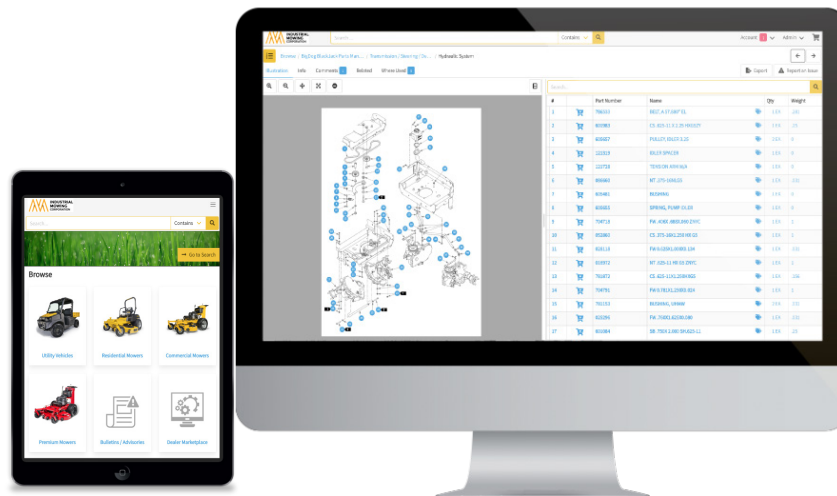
INDUSTRIAL MOWING CORPORATION

Search

Contains

Account

Admin

Browse / Big Dog Blackstone Parts Man... / Transmission / Steering / Dr... / Hydraulic System

Illustration

Info

Comments

Related

Where Used

Export

Report an Issue

Search...

| # | | Part Number | Name | | Qty | Weight |
|---|---|---|---|---|---|---|
| 1 | | 796563 | BELT, A 17.0X67 CL | | 1 EA | 20 |
| 2 | | 803983 | CS-.625-11 X 2.25 HX GR5 | | 1 EA | 4 |
| 3 | | 800357 | PULLEY, IDLER 3.25 | | 1 EA | 2 |
| 4 | | 121519 | IDLER SPACER | | 1 EA | 5 |
| 5 | | 122758 | TENSION ARM W/A | | 1 EA | 2 |
| 6 | | 800983 | NT-.375-16NL CS | | 1 EA | 100 |
| 7 | | 809461 | BUSHING | | 1 EA | 2 |
| 8 | | 805553 | SPRING, PUMP 04.00 | | 1 EA | 5 |
| 9 | | 704718 | FW-.406X.880X.090 ZNYC | | 1 EA | 1 |
| 10 | | 800860 | CS-.375-16NL 200 HX G5 | | 1 EA | 2 |
| 11 | | 800119 | FW-9.030X1.80X03.134 | | 1 EA | 100 |
| 12 | | 800972 | NT-.625-11 HX GS ZNYC | | 1 EA | 1 |
| 13 | | 701872 | CS-.625-11X1.25HX NGG | | 1 EA | 100 |
| 14 | | 704791 | FW-0.781X1.25X00.414 | | 1 EA | 1 |
| 15 | | 781152 | BUSHING, UHMW | | 1 EA | 2 |
| 16 | | 800294 | FW-.75X01.62X00.040 | | 1 EA | 20 |
| 17 | | 800864 | SB-.750X 2.000 SPLB25-11 | | 1 EA | 20 |

INDUSTRIAL MOWING CORPORATION

Search

Contains

Go to Search

Browse

Utility Vehicles

Residential Mowers

Commercial Mowers

Premium Mowers

Bulletins / Advisories

Dealer Marketplace